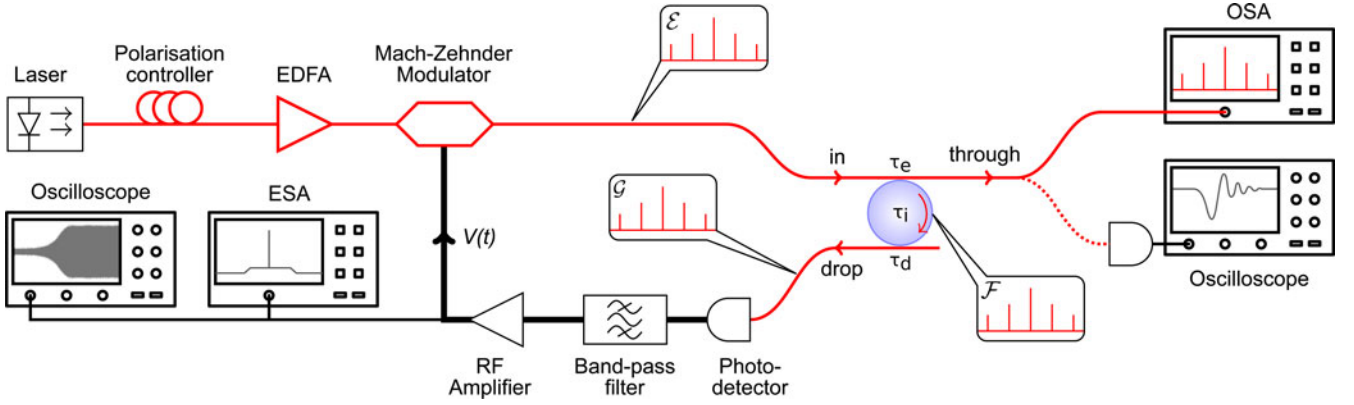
$\mathcal{E}$

OSA

Laser

Polarisation controller

EDFA

Mach-Zehnder Modulator

in

$\tau_e$

through

Oscilloscope

ESA

$\mathcal{G}$

$V(t)$

$\tau_i$

drop

$\tau_d$

$\mathcal{F}$

Oscilloscope

RF Amplifier

Band-pass filter

Photo-detector